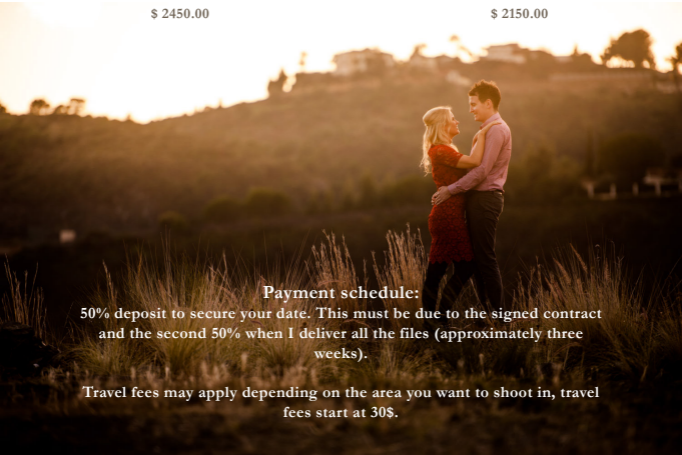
$ 2450.00

$ 2150.00

Payment schedule:
50% deposit to secure your date. This must be due to the signed contract and the second 50% when I deliver all the files (approximately three weeks).

Travel fees may apply depending on the area you want to shoot in, travel fees start at 30$.